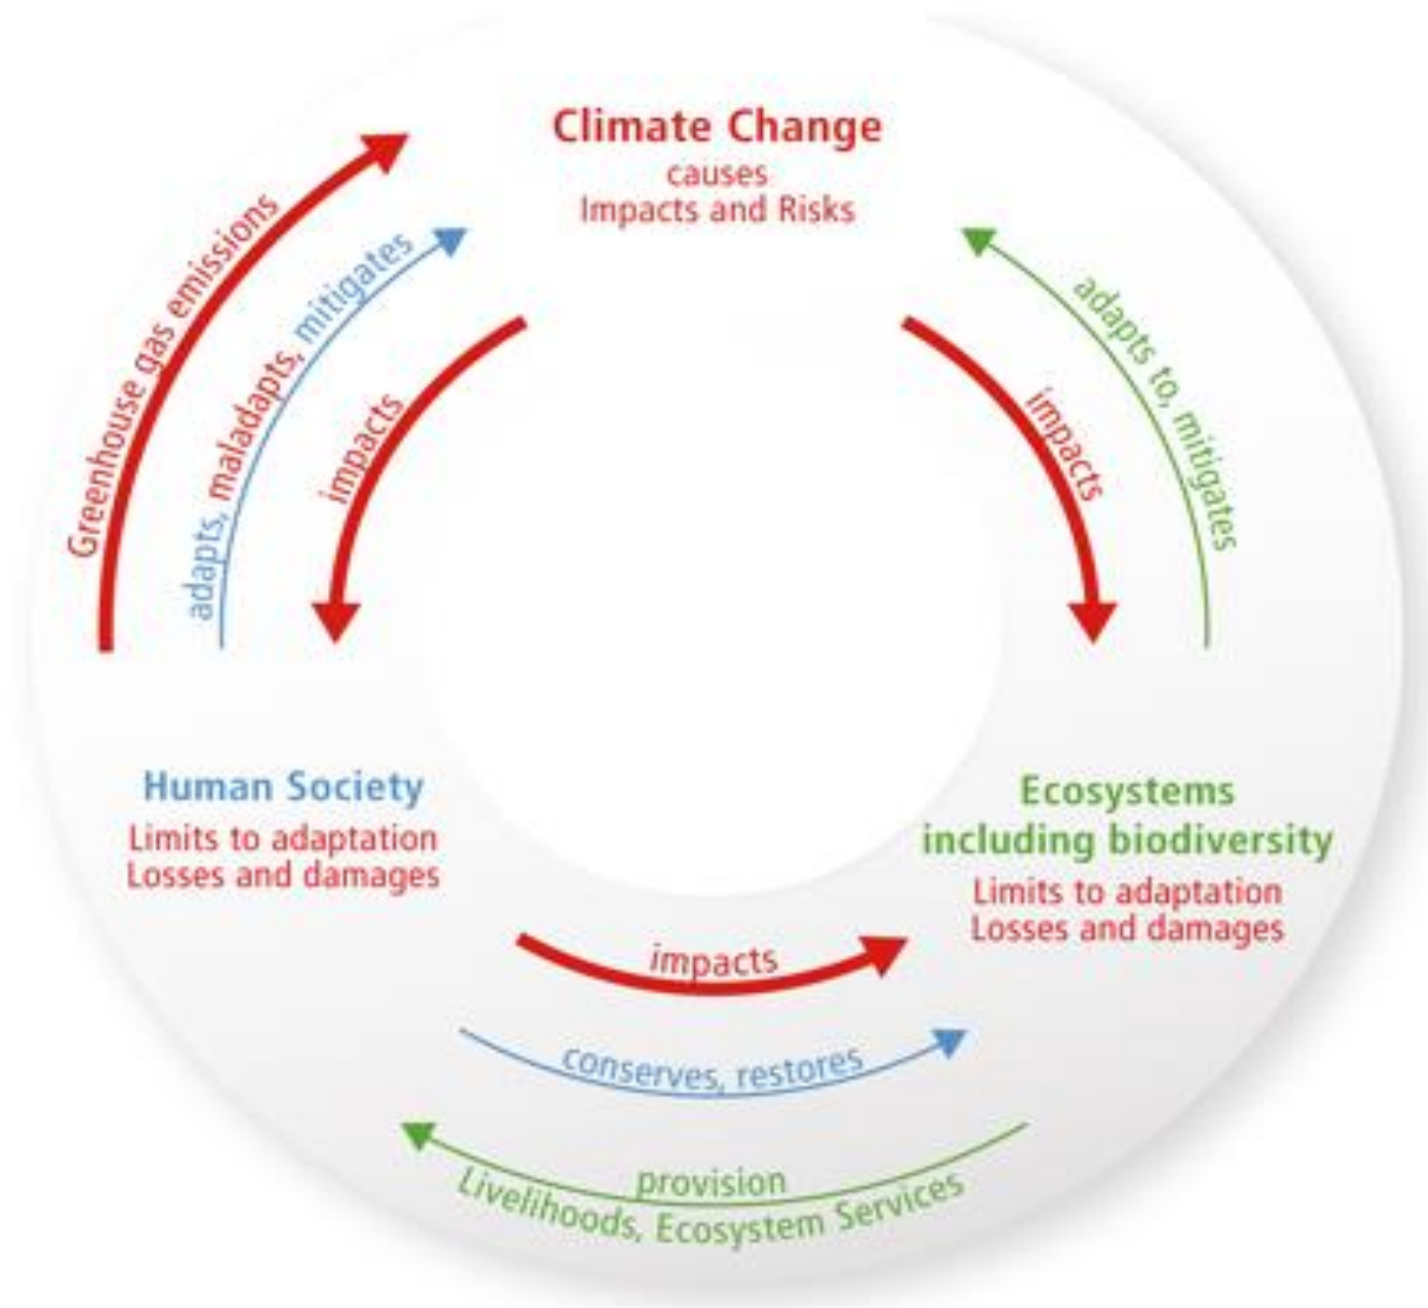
Climate Change
causes
Impacts and Risks

Greenhouse gas emissions

adapts, maladapts, mitigates

impacts

adapts to, mitigates

impacts

Human Society
Limits to adaptation
Losses and damages

Ecosystems
including biodiversity
Limits to adaptation
Losses and damages

impacts

conserves, restores

provision
Livelihoods, Ecosystem Services